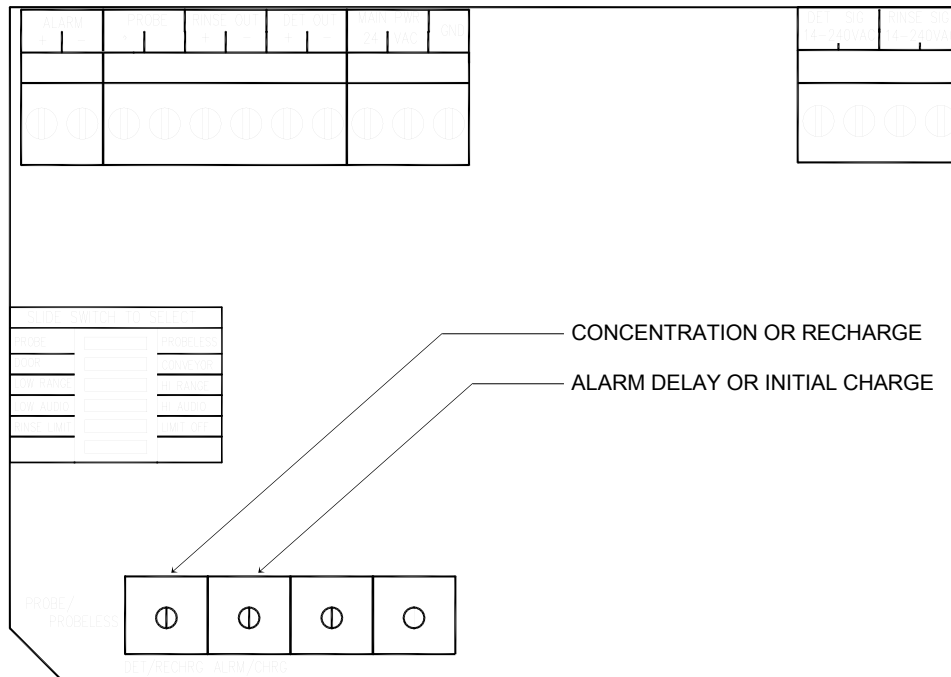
ALARM
+ −
PROBE
+ −
RINSE OUT
+ −
DET OUT
+ −
MAIN PWR
24 VAC
GND

DET SOL
14-240VAC
RINSE SOL
14-240VAC

SLIDE SWITCH TO SELECT
PROBE | PROBELESS
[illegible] | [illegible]
LOW RANGE | HI RANGE
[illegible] | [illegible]
RINSE LIMIT | LIMIT OFF

CONCENTRATION OR RECHARGE
ALARM DELAY OR INITIAL CHARGE

PROBE/
PROBELESS

DET/RECHRG ALRM/CHRG